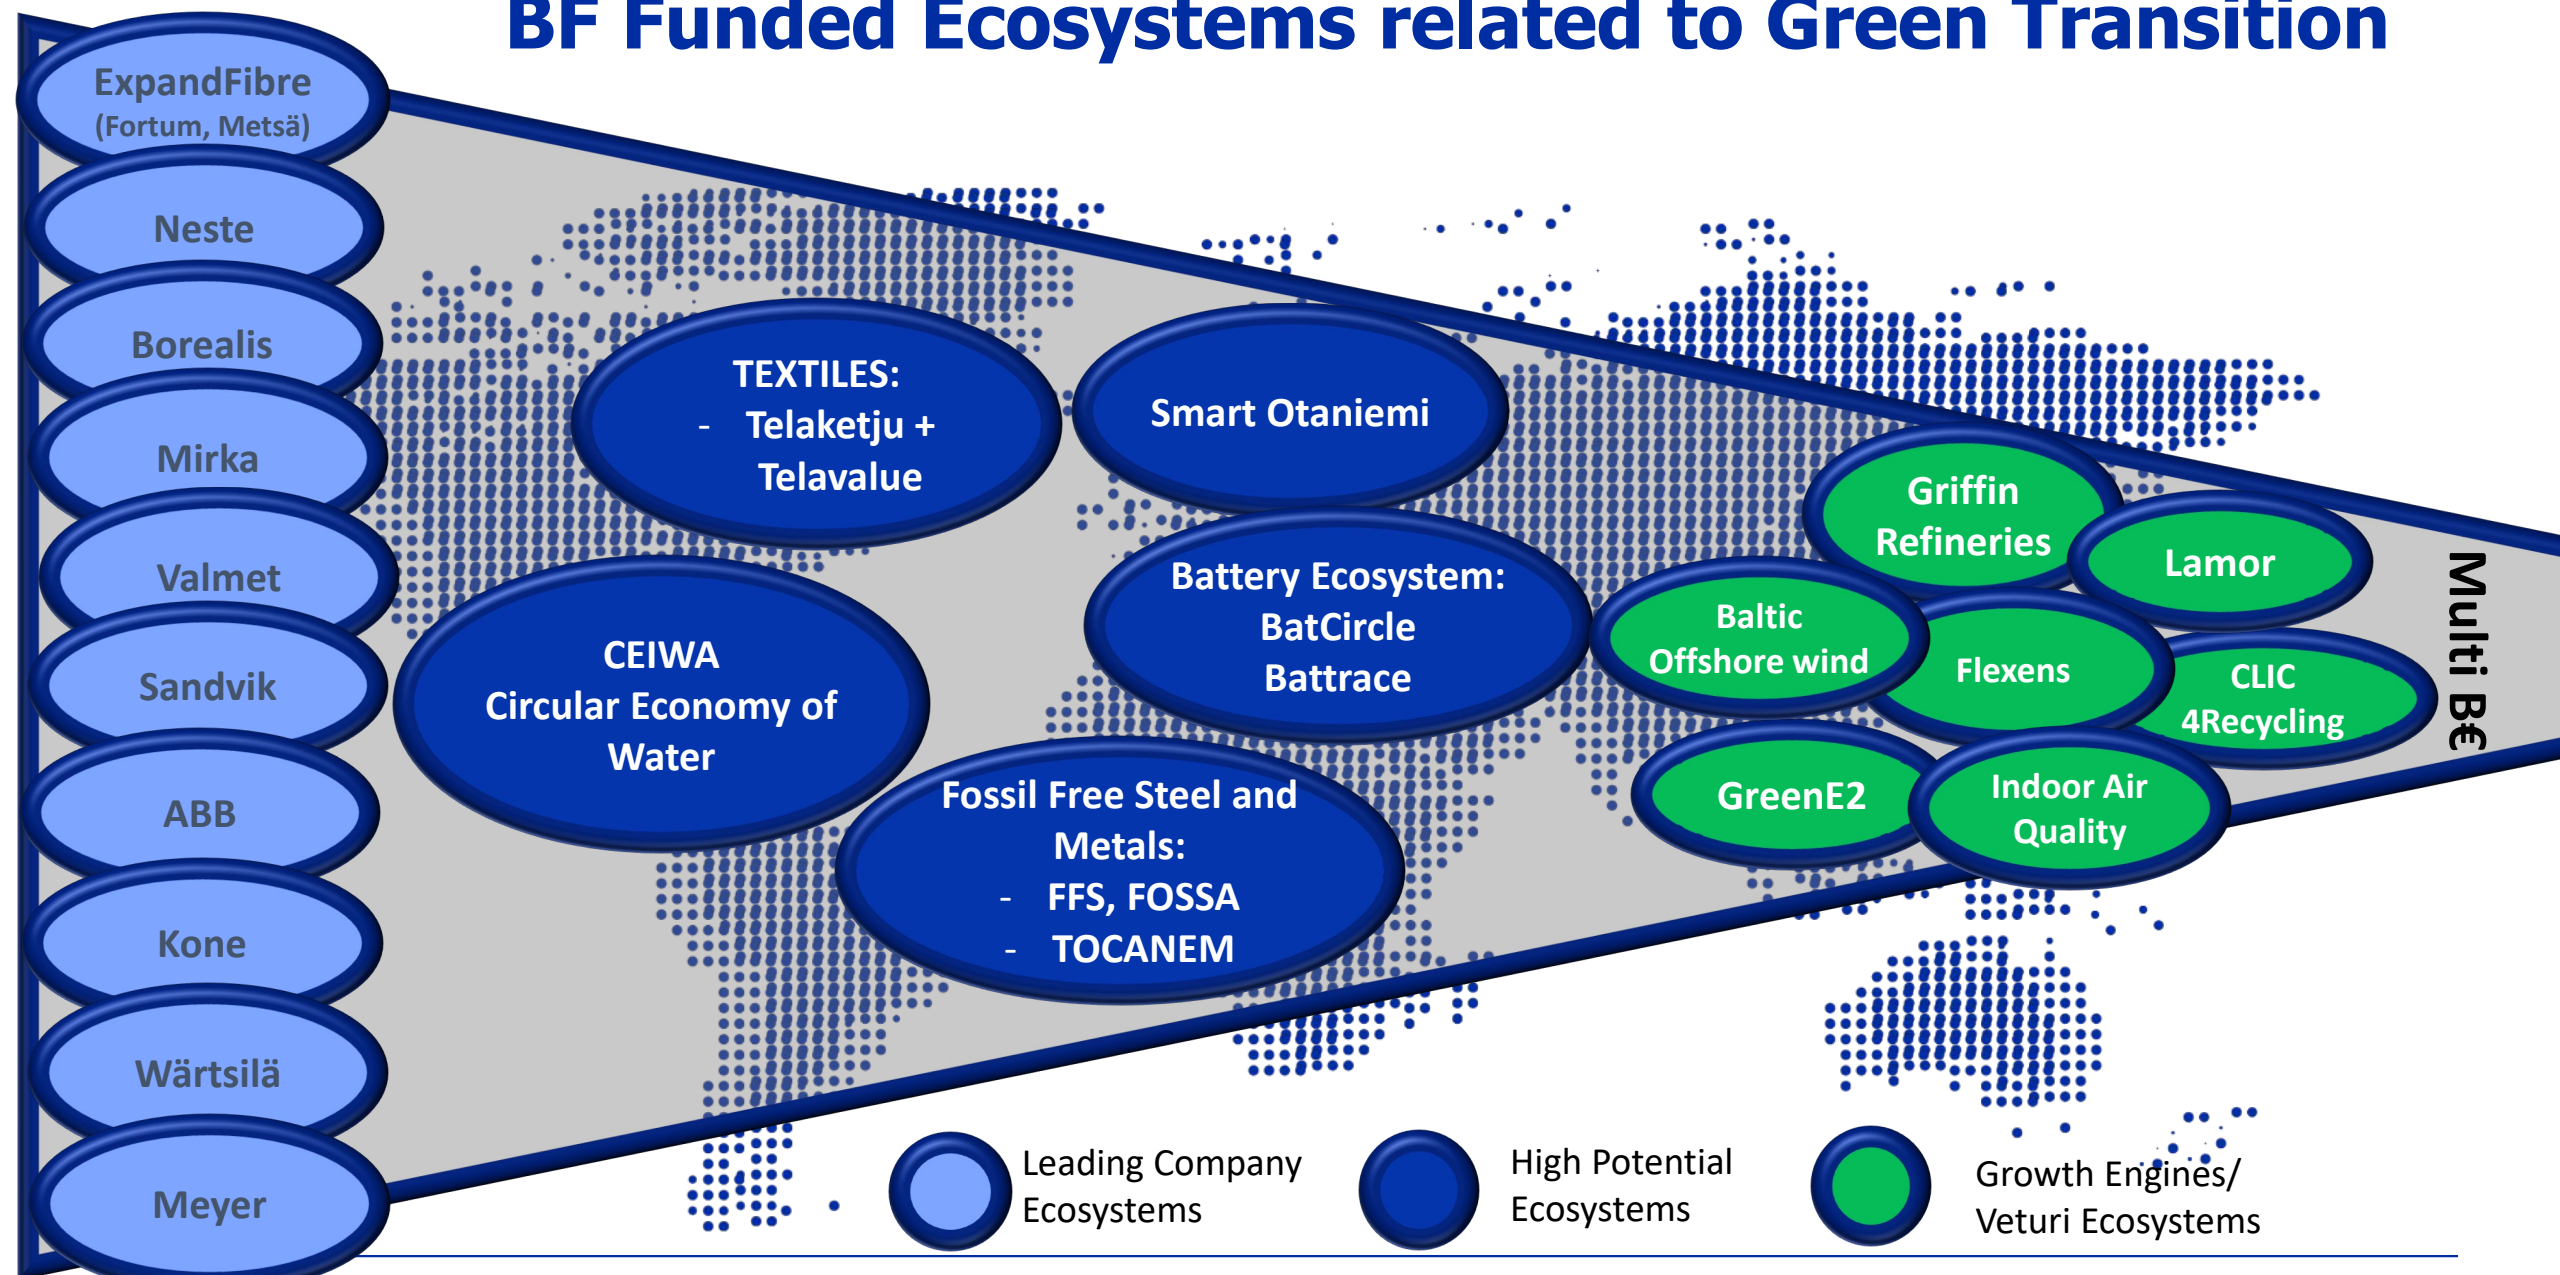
BF Funded Ecosystems related to Green Transition

ExpandFibre
(Fortum, Metsä)

Neste

Borealis

Mirka

Valmet

Sandvik

ABB

Kone

Wärtsilä

Meyer

TEXTILES:
- Telaketju + Telavalue

Smart Otaniemi

CEIWA
Circular Economy of Water

Battery Ecosystem:
BatCircle
Battrace

Fossil Free Steel and Metals:
- FFS, FOSSA
- TOCANEM

Griffin Refineries

Lamor

Baltic Offshore wind

Flexens

CLIC 4Recycling

GreenE2

Indoor Air Quality

Multi B€

Leading Company Ecosystems

High Potential Ecosystems

Growth Engines/ Veturi Ecosystems